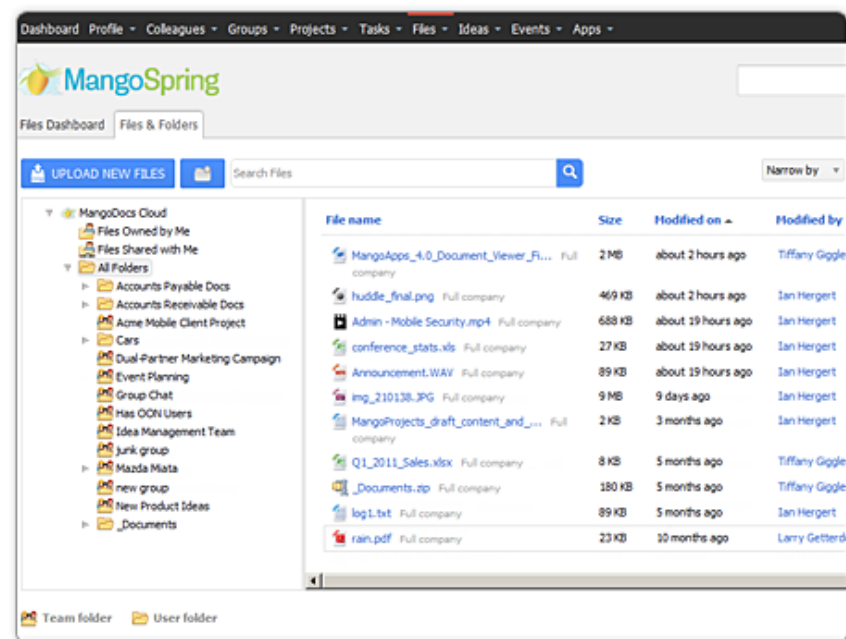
Dashboard Profile ▾ Colleagues ▾ Groups ▾ Projects ▾ Tasks ▾ Files ▾ Ideas ▾ Events ▾ Apps ▾

MangoSpring

Files Dashboard Files & Folders

UPLOAD NEW FILES

Search Files

Narrow by

MangoDocs Cloud
Files Owned by Me
Files Shared with Me
All Folders
Accounts Payable Docs
Accounts Receivable Docs
Acme Mobile Client Project
Cars
Dual-Partner Marketing Campaign
Event Planning
Group Chat
Has OON Users
Idea Management Team
junk group
Mazda Miata
new group
New Product Ideas
_Documents

| File name | Size | Modified on ▴ | Modified by |
|---|---|---|---|
| MangoApps_4.0_Document_Viewer_Fi... Full company | 2 MB | about 2 hours ago | Tiffany Giggle |
| huddle_final.png Full company | 469 KB | about 2 hours ago | Ian Hergert |
| Admin - Mobile Security.mp4 Full company | 688 KB | about 19 hours ago | Ian Hergert |
| conference_stats.xls Full company | 27 KB | about 19 hours ago | Ian Hergert |
| Announcement.WAV Full company | 89 KB | about 19 hours ago | Ian Hergert |
| img_210138.JPG Full company | 9 MB | 9 days ago | Ian Hergert |
| MangoProjects_draft_content_and_... Full company | 2 KB | 3 months ago | Ian Hergert |
| Q1_2011_Sales.xlsx Full company | 8 KB | 5 months ago | Tiffany Giggle |
| _Documents.zip Full company | 180 KB | 5 months ago | Tiffany Giggle |
| log1.txt Full company | 89 KB | 5 months ago | Ian Hergert |
| rain.pdf Full company | 23 KB | 10 months ago | Larry Getterd |

Team folder User folder